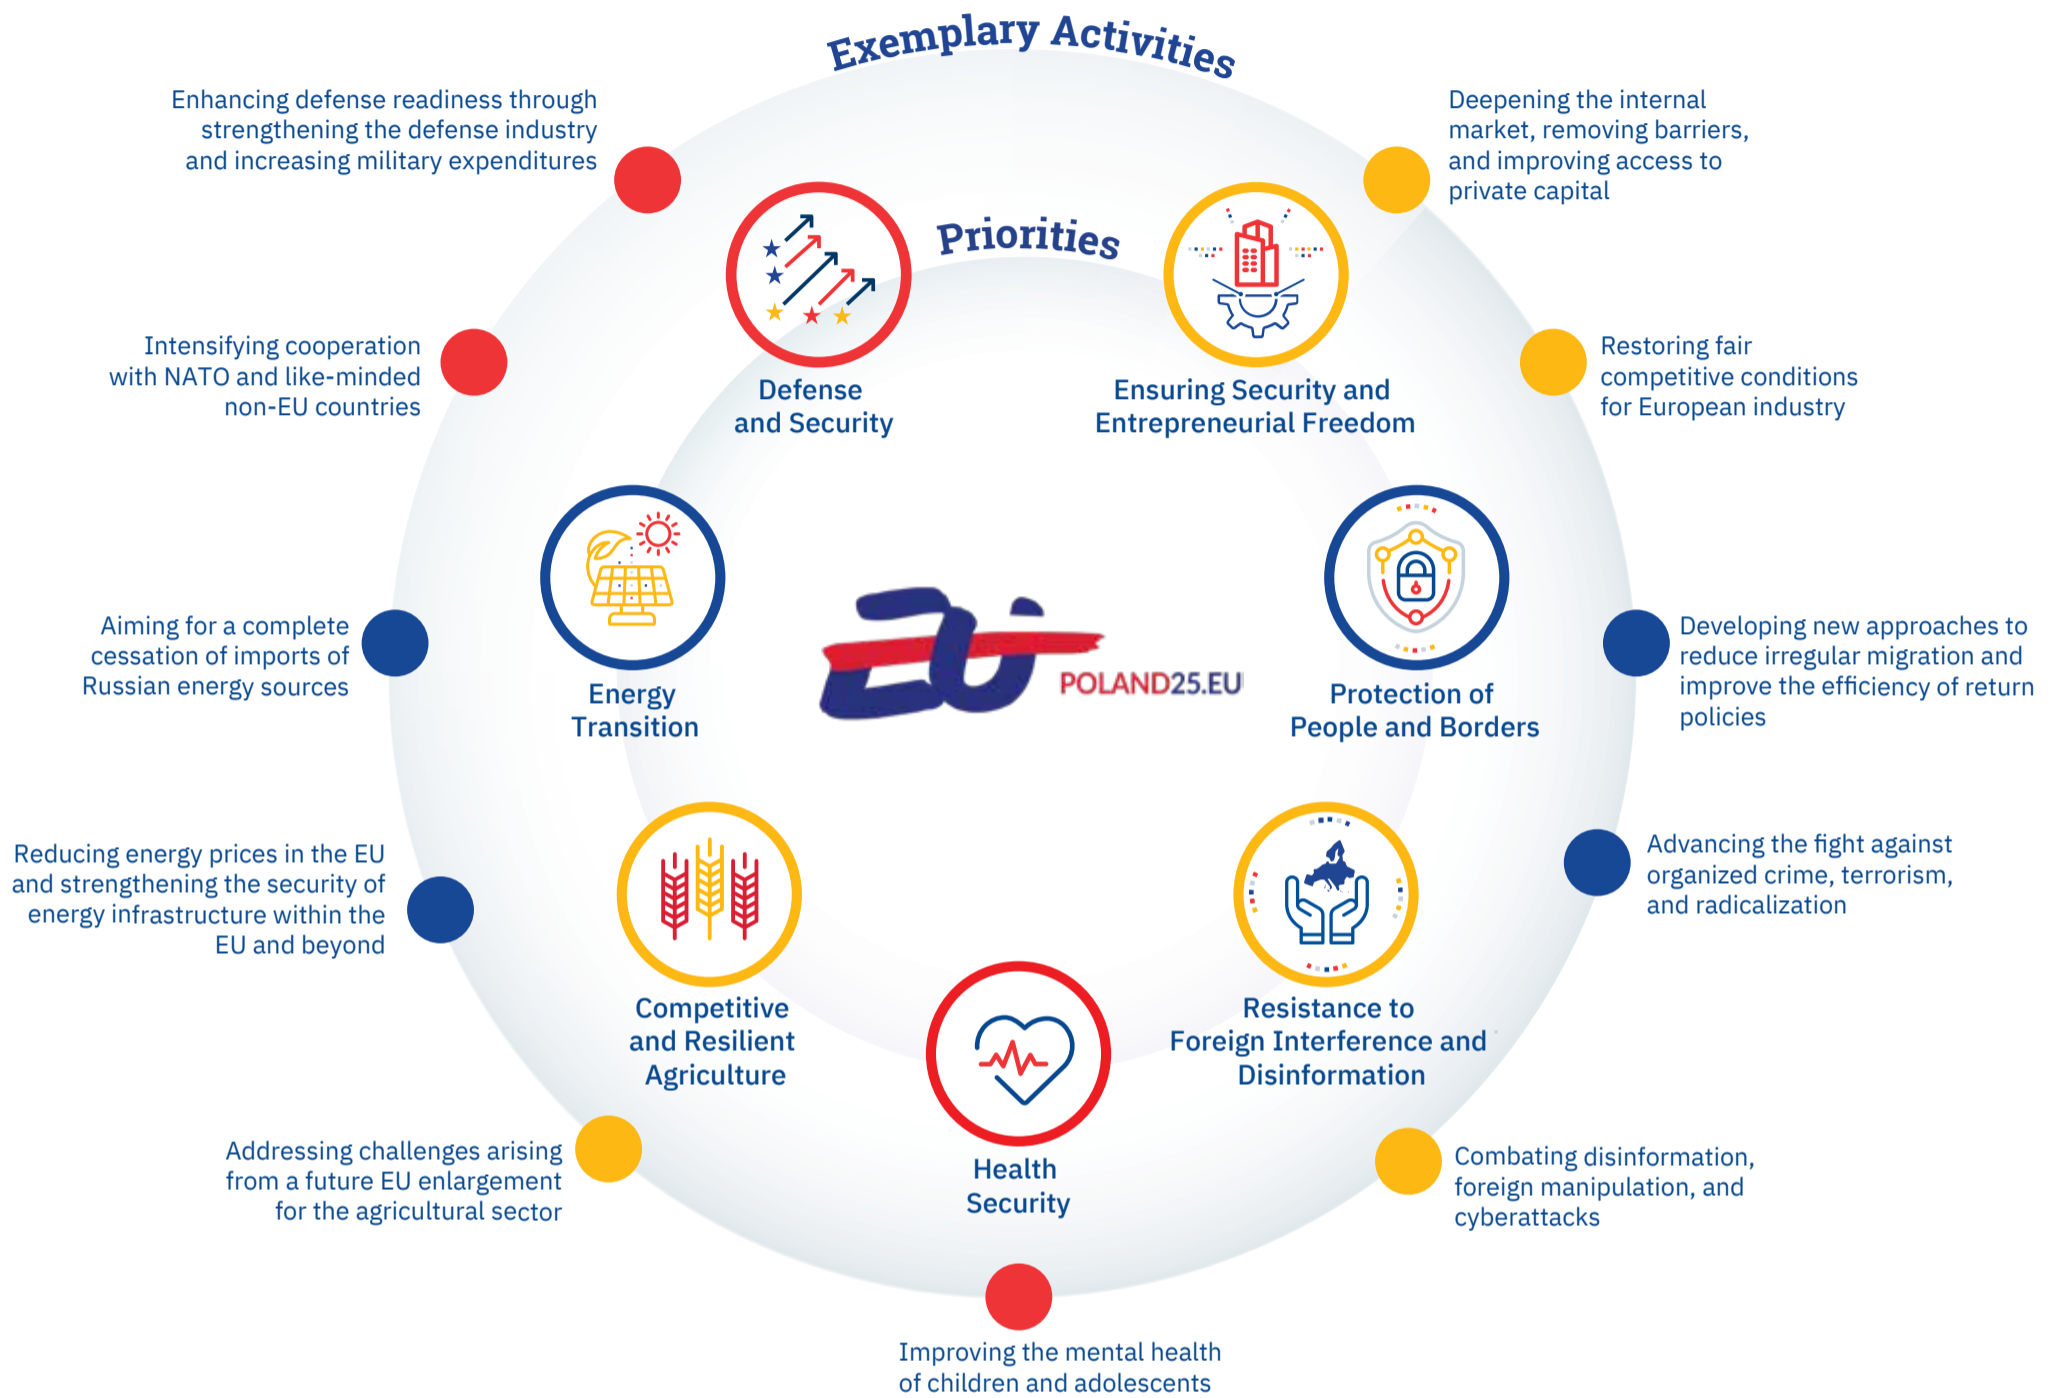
Exemplary Activities

Priorities

Enhancing defense readiness through strengthening the defense industry and increasing military expenditures

Deepening the internal market, removing barriers, and improving access to private capital

Defense and Security

Ensuring Security and Entrepreneurial Freedom

Intensifying cooperation with NATO and like-minded non-EU countries

Restoring fair competitive conditions for European industry

Aiming for a complete cessation of imports of Russian energy sources

Energy Transition

POLAND25.EU

Protection of People and Borders

Developing new approaches to reduce irregular migration and improve the efficiency of return policies

Reducing energy prices in the EU and strengthening the security of energy infrastructure within the EU and beyond

Advancing the fight against organized crime, terrorism, and radicalization

Competitive and Resilient Agriculture

Resistance to Foreign Interference and Disinformation

Health Security

Addressing challenges arising from a future EU enlargement for the agricultural sector

Combating disinformation, foreign manipulation, and cyberattacks

Improving the mental health of children and adolescents